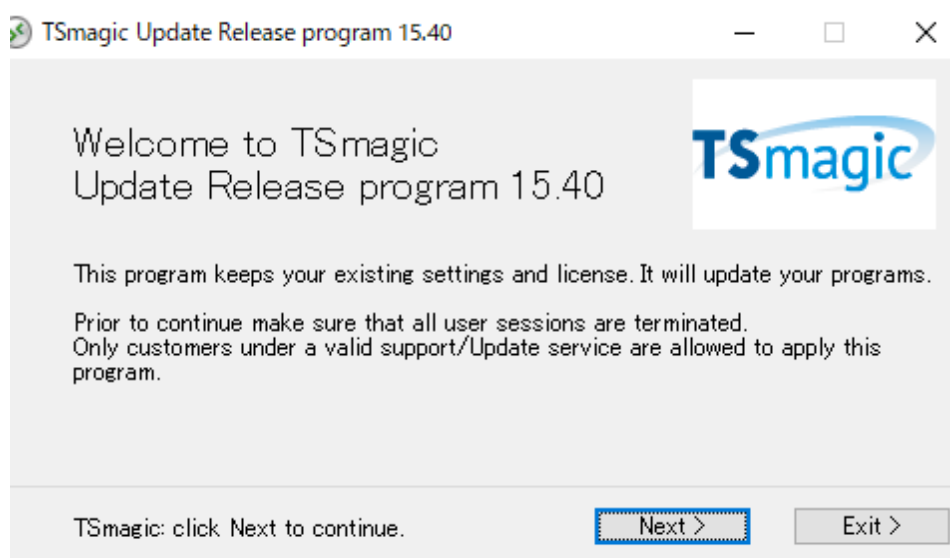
TSmagic Update Release program 15.40

Welcome to TSmagic
Update Release program 15.40

TSmagic

This program keeps your existing settings and license. It will update your programs.

Prior to continue make sure that all user sessions are terminated.
Only customers under a valid support/Update service are allowed to apply this program.

TSmagic: click Next to continue.

Next >

Exit >